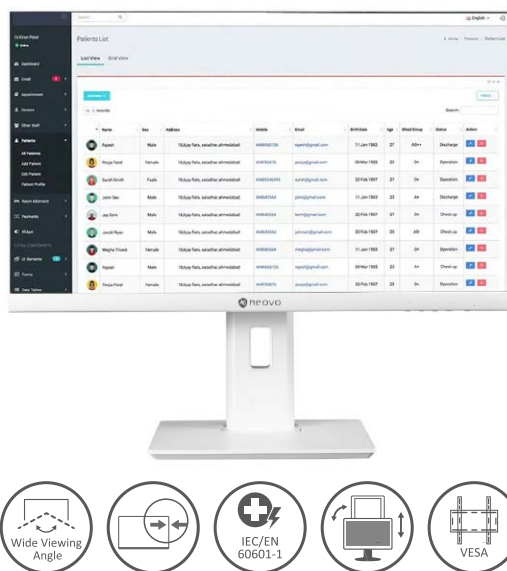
Search

English

Dr.Kiran Patel

Dashboard

Email

Appointment

Doctors

Other Staff

Patients

All Patients

Add Patient

Edit Patient

Patient Profile

Room Allotment

Payments

Widget

Patients List

Home > Patients > Patient List

List View

Grid View

Add New

Print

Search:

| Name | Sex | Address | Mobile | Email | Birth Date | Age | Blood Group | Status | Action |
|---|---|---|---|---|---|---|---|---|---|
| Rajesh | Male | 18,Ajay flats, satadhar, ahmedabad | | | 11 Jan 1993 | 27 | AB++ | Discharge | |
| Pooja Patel | Female | 18,Ajay flats, satadhar, ahmedabad | | | | 25 | O+ | Operation | |
| Sarah Smith | Female | 18,Ajay flats, satadhar, ahmedabad | | | 20 Feb 1997 | 27 | O+ | Operation | |
| John Doe | Male | 18,Ajay flats, satadhar, ahmedabad | | | 11 Jan 1993 | 23 | A+ | Discharge | |
| Jay Soni | Male | 18,Ajay flats, satadhar, ahmedabad | | | 20 Feb 1997 | 27 | O+ | Check up | |
| Jacob Ryan | Male | 18,Ajay flats, satadhar, ahmedabad | | | 20 Feb 1997 | 27 | AB- | Check up | |
| Megha Trivedi | Female | 18,Ajay flats, satadhar, ahmedabad | | | 11 Jan 1993 | 27 | O+ | Operation | |
| Rajesh | Male | 18,Ajay flats, satadhar, ahmedabad | | | 08 Mar 1993 | 23 | A+ | Check up | |
| Pooja Patel | Female | 18,Ajay flats, satadhar, ahmedabad | | | 20 Feb 1997 | 25 | O+ | Operation | |

neovo

Wide Viewing Angle

IEC/EN 60601-1

VESA